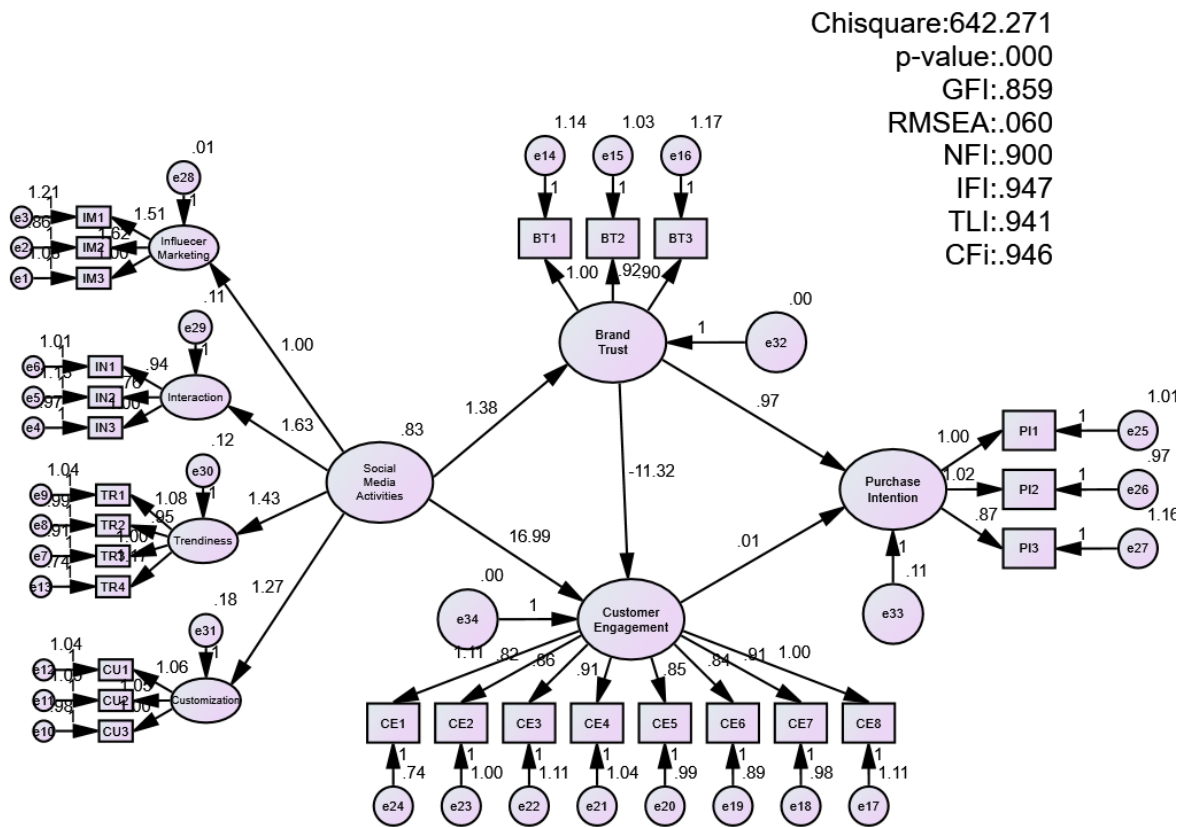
Chisquare:642.271
p-value:.000
GFI:.859
RMSEA:.060
NFI:.900
IFI:.947
TLI:.941
CFi:.946

.01
e28
1
1.21
e3 .86 IM1 1.51
e2 1.08 IM2 1.62
e1 IM3 1.00
Influecer Marketing
.11

1.01
e29
1
e6 IN1 .94
e5 1.15 IN2 .76
e4 .97 IN3 1.00
Interaction
.12

1.04
e30
1
e9 .99 TR1 1.08
e8 .91 TR2 .95
e7 .74 TR3 1.00
e13 TR4 1.17
Trendiness

.18
1.04
e31
1
e12 CU1 1.06
e11 1.05 CU2 1.05
e10 .98 CU3 1.00
Customization

1.00
1.63
1.43
1.27
.83
Social Media Activities

1.14 1.03 1.17
e14 e15 e16
1 1 1
BT1 BT2 BT3
1.00 .92 .90
.00
1
e32
Brand Trust
1.38
-11.32
16.99
.97

1.01
.97
1.16
PI1 1 e25
PI2 1 e26
PI3 1 e27
1.00
1.02
.87
Purchase Intention
1
.11
e33

.01
.00
e34
1
Customer Engagement
1.11 .82 .86 .91 .85 .84 .91 1.00
CE1 CE2 CE3 CE4 CE5 CE6 CE7 CE8
1 .74
1 1.00
1 1.11
1 1.04
1 .99
1 .89
1 .98
1 1.11
e24 e23 e22 e21 e20 e19 e18 e17